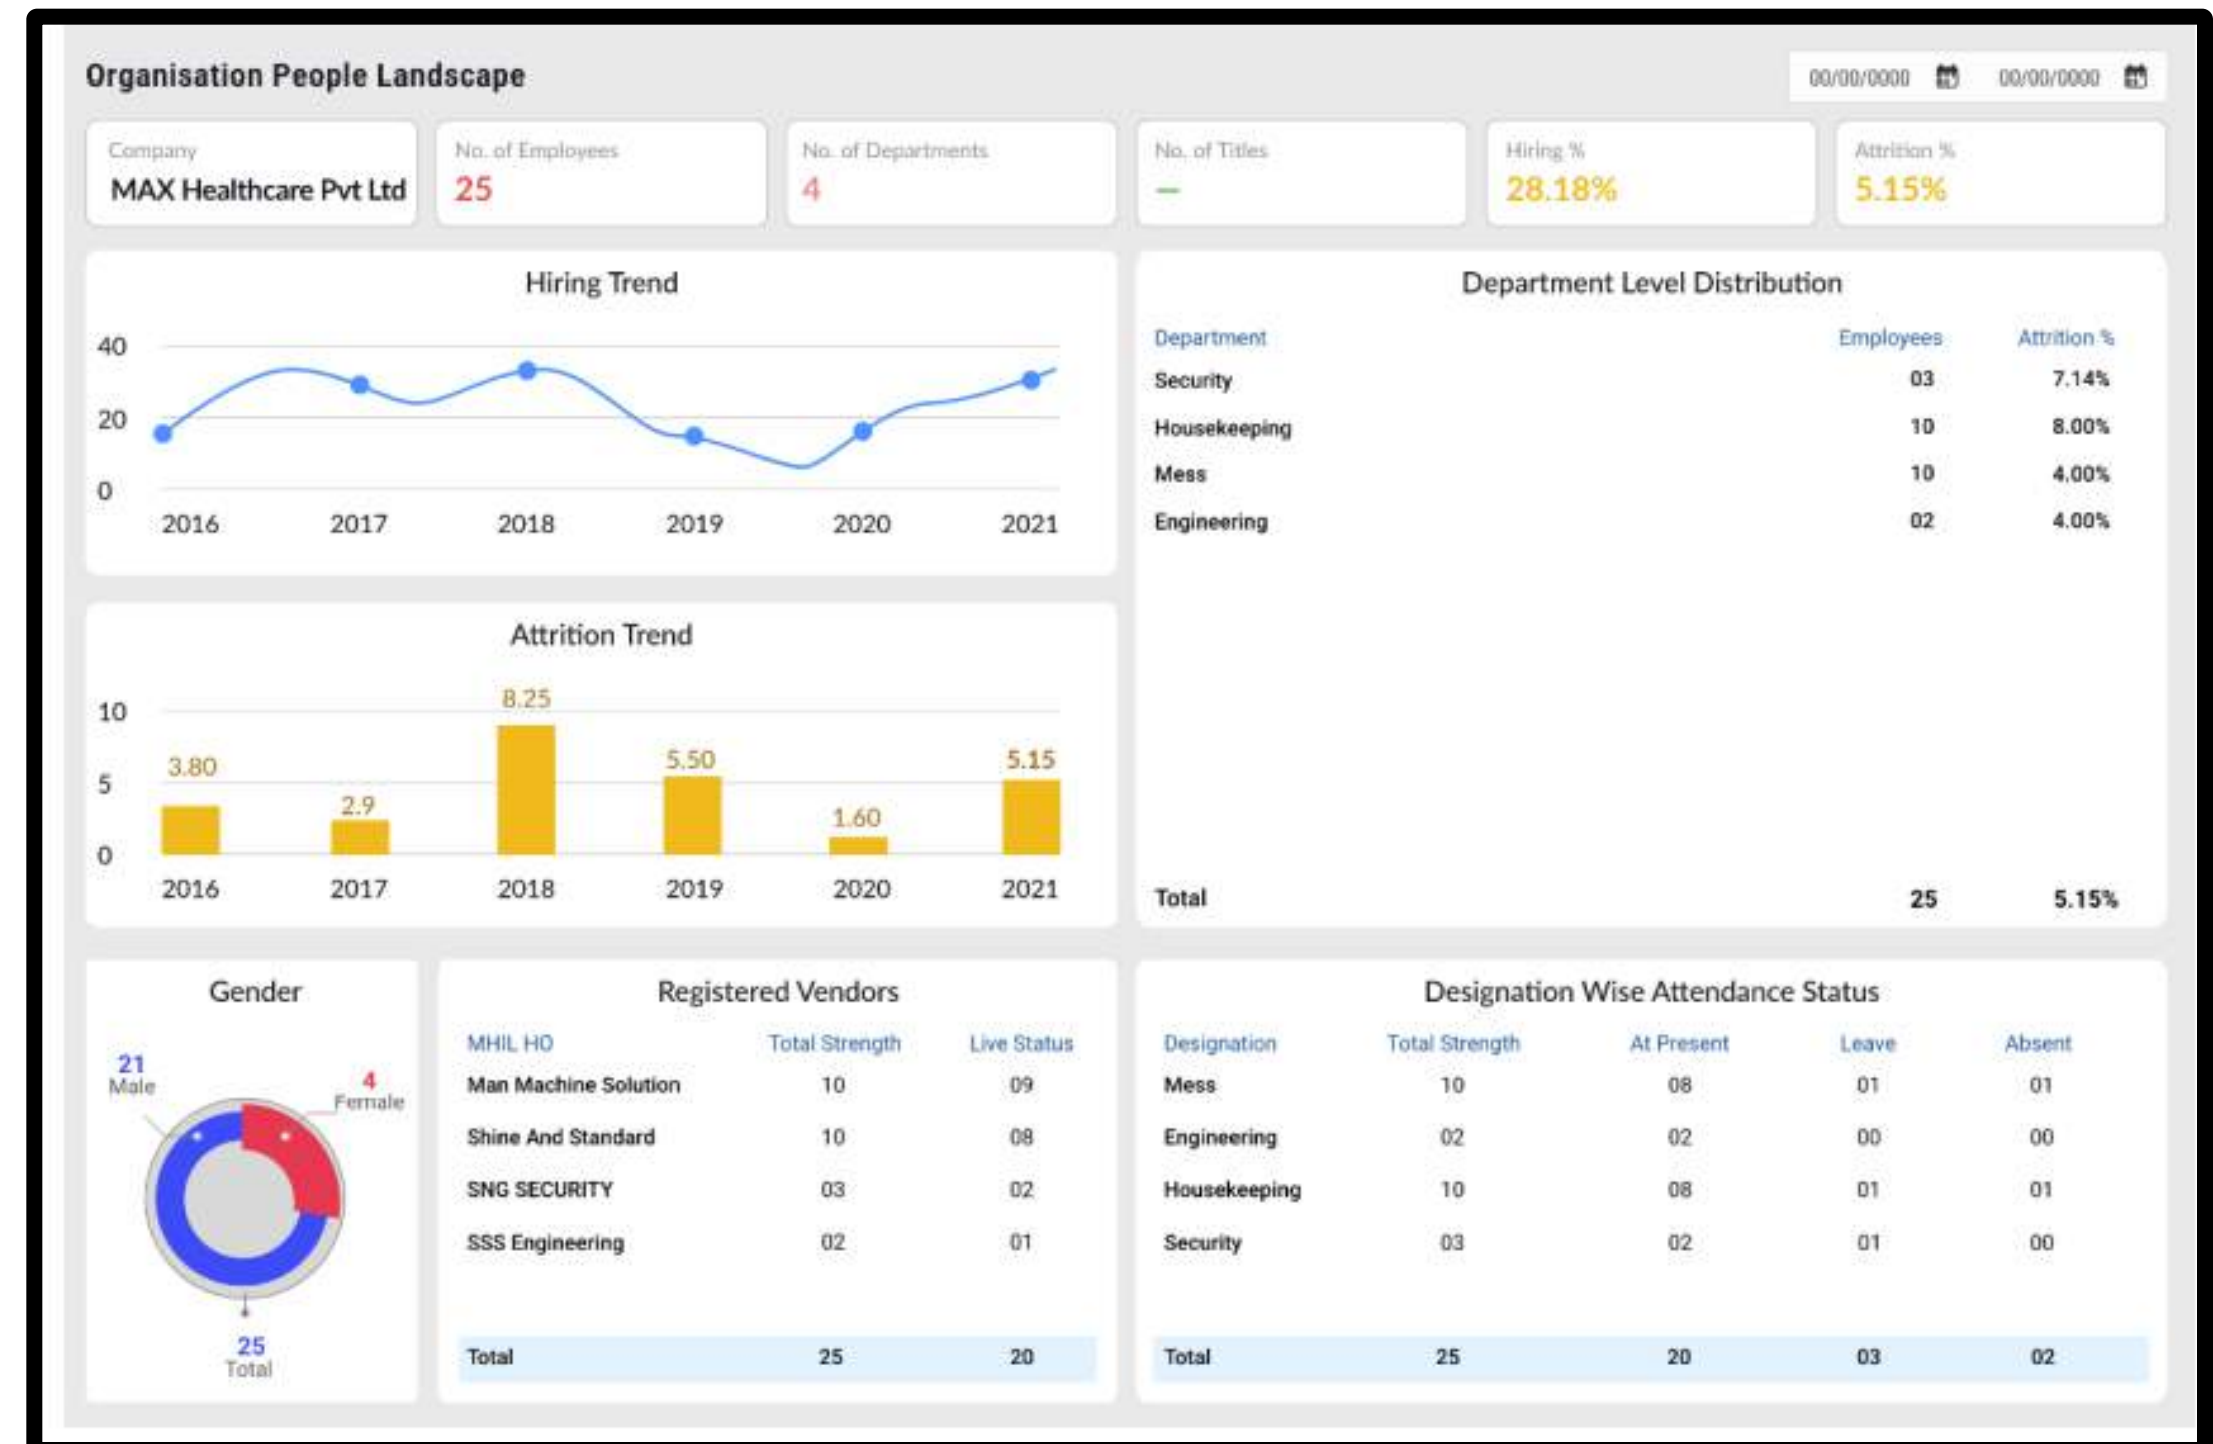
Organisation People Landscape

00/00/0000 00/00/0000

Company
MAX Healthcare Pvt Ltd

No. of Employees
25

No. of Departments
4

No. of Titles
–

Hiring %
28.18%

Attrition %
5.15%

Hiring Trend

40
20
0
2016 2017 2018 2019 2020 2021

Department Level Distribution

| Department | Employees | Attrition % |
|---|---|---|
| Security | 03 | 7.14% |
| Housekeeping | 10 | 8.00% |
| Mess | 10 | 4.00% |
| Engineering | 02 | 4.00% |
| Total | 25 | 5.15% |

Attrition Trend

10
5
0
3.80 2.9 8.25 5.50 1.60 5.15
2016 2017 2018 2019 2020 2021

Gender

21
Male
4
Female
25
Total

Registered Vendors

| MHIL HO | Total Strength | Live Status |
|---|---|---|
| Man Machine Solution | 10 | 09 |
| Shine And Standard | 10 | 08 |
| SNG SECURITY | 03 | 02 |
| SSS Engineering | 02 | 01 |
| Total | 25 | 20 |

Designation Wise Attendance Status

| Designation | Total Strength | At Present | Leave | Absent |
|---|---|---|---|---|
| Mess | 10 | 08 | 01 | 01 |
| Engineering | 02 | 02 | 00 | 00 |
| Housekeeping | 10 | 08 | 01 | 01 |
| Security | 03 | 02 | 01 | 00 |
| Total | 25 | 20 | 03 | 02 |